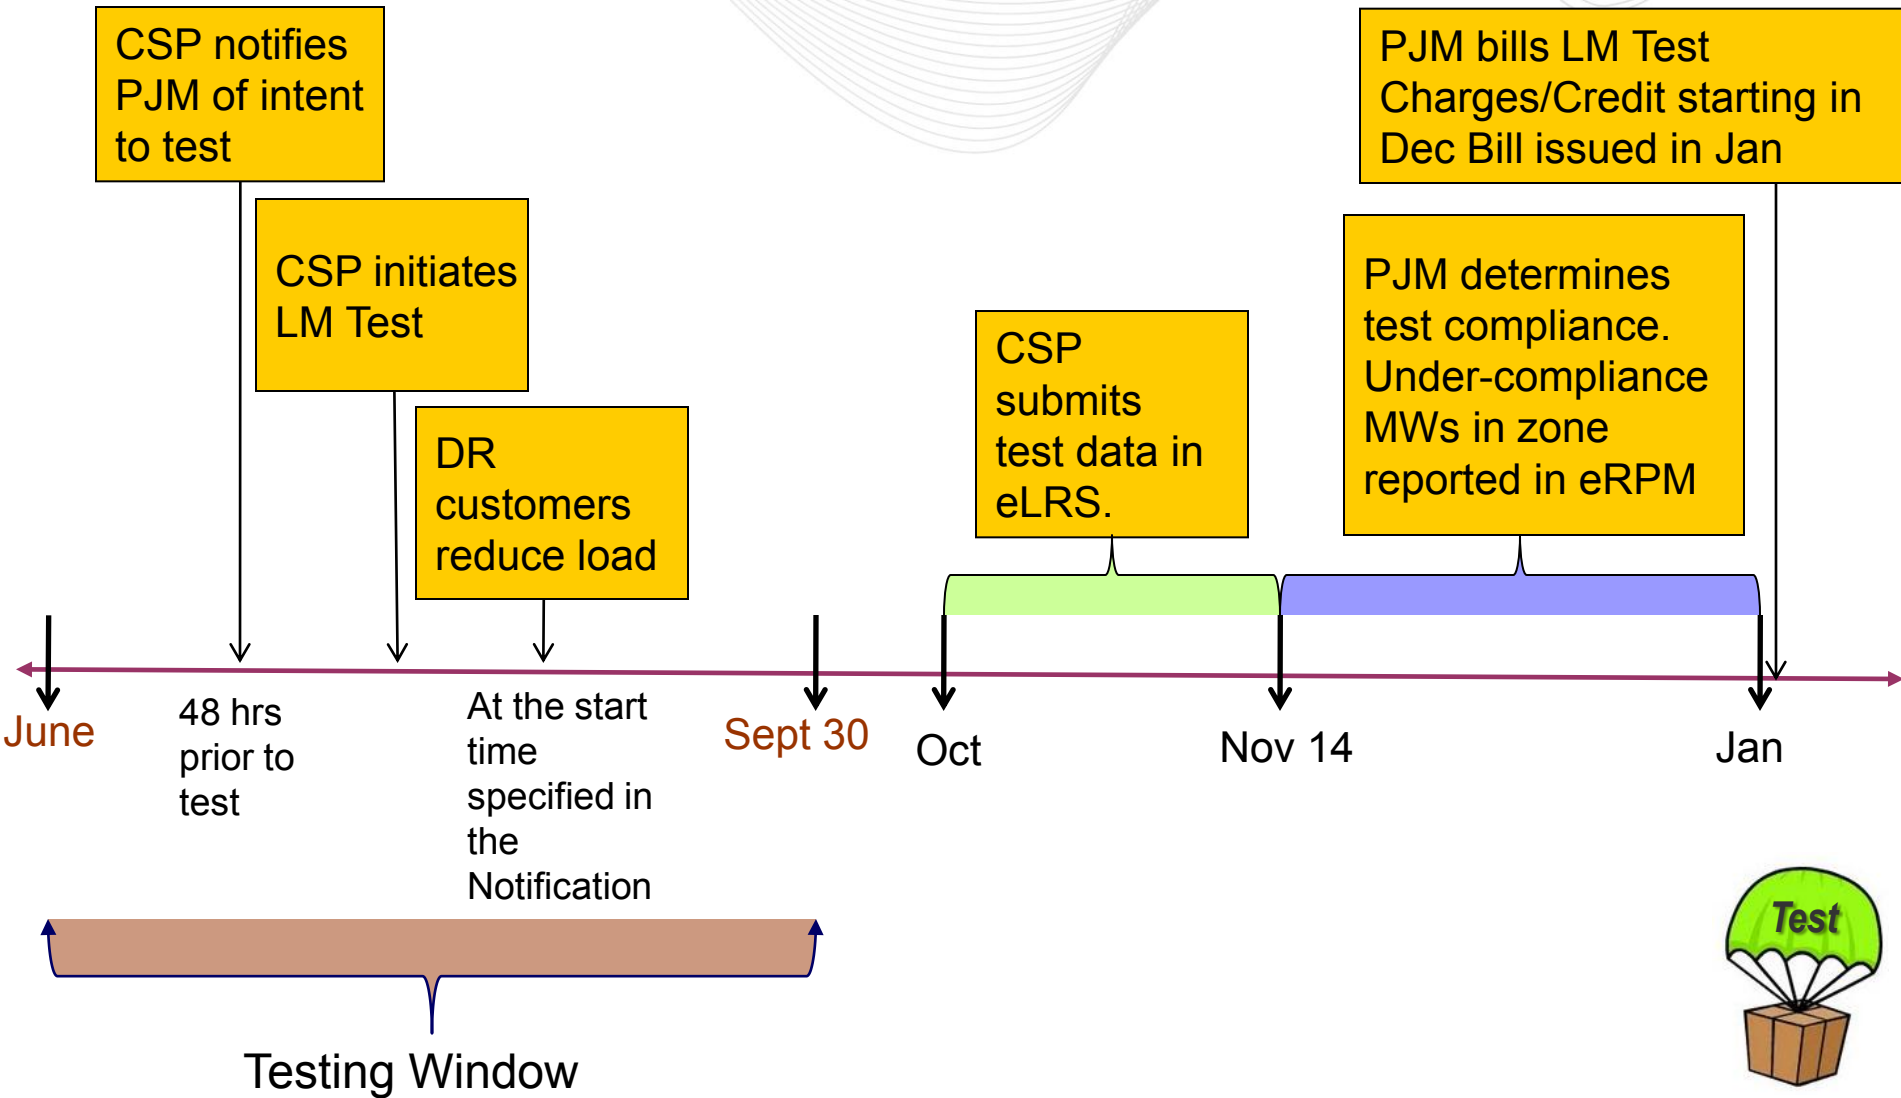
CSP notifies PJM of intent to test

CSP initiates LM Test

DR customers reduce load

CSP submits test data in eLRS.

PJM bills LM Test Charges/Credit starting in Dec Bill issued in Jan

PJM determines test compliance. Under-compliance MWs in zone reported in eRPM

June

48 hrs prior to test

At the start time specified in the Notification

Sept 30

Oct

Nov 14

Jan

Testing Window

Test